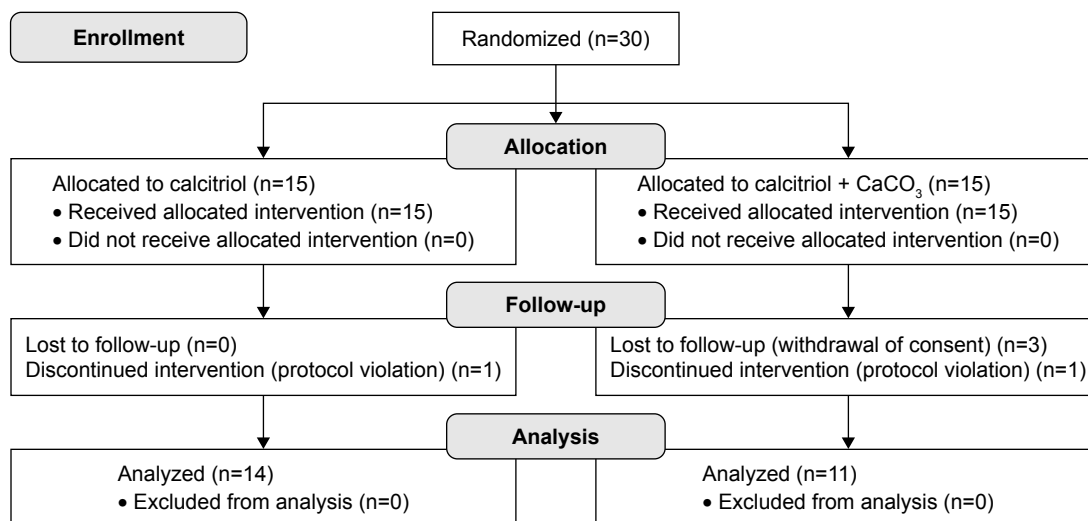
Enrollment

Randomized (n=30)

Allocation

Allocated to calcitriol (n=15)
• Received allocated intervention (n=15)
• Did not receive allocated intervention (n=0)

Allocated to calcitriol + $CaCO_3$ (n=15)
• Received allocated intervention (n=15)
• Did not receive allocated intervention (n=0)

Follow-up

Lost to follow-up (n=0)
Discontinued intervention (protocol violation) (n=1)

Lost to follow-up (withdrawal of consent) (n=3)
Discontinued intervention (protocol violation) (n=1)

Analysis

Analyzed (n=14)
• Excluded from analysis (n=0)

Analyzed (n=11)
• Excluded from analysis (n=0)